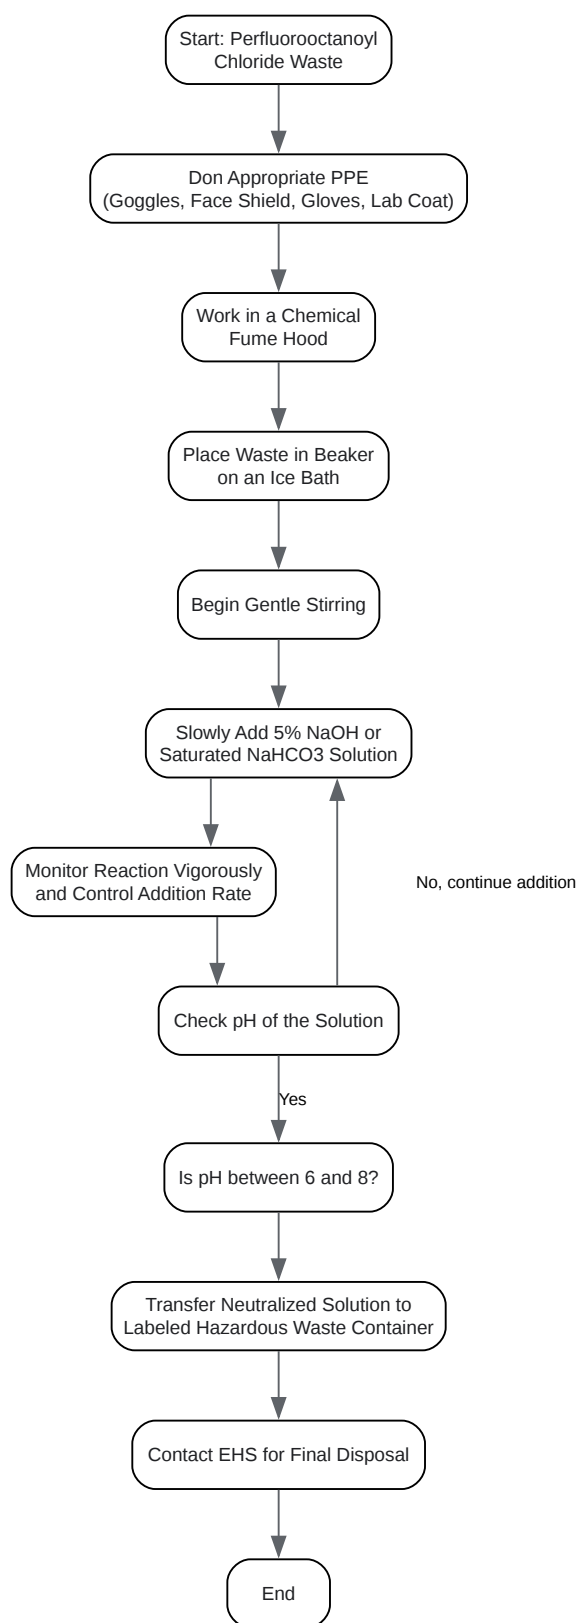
Start: Perfluorooctanoyl Chloride Waste

Don Appropriate PPE (Goggles, Face Shield, Gloves, Lab Coat)

Work in a Chemical Fume Hood

Place Waste in Beaker on an Ice Bath

Begin Gentle Stirring

Slowly Add 5% NaOH or Saturated NaHCO3 Solution

Monitor Reaction Vigorously and Control Addition Rate

No, continue addition

Check pH of the Solution

Yes

Is pH between 6 and 8?

Transfer Neutralized Solution to Labeled Hazardous Waste Container

Contact EHS for Final Disposal

End